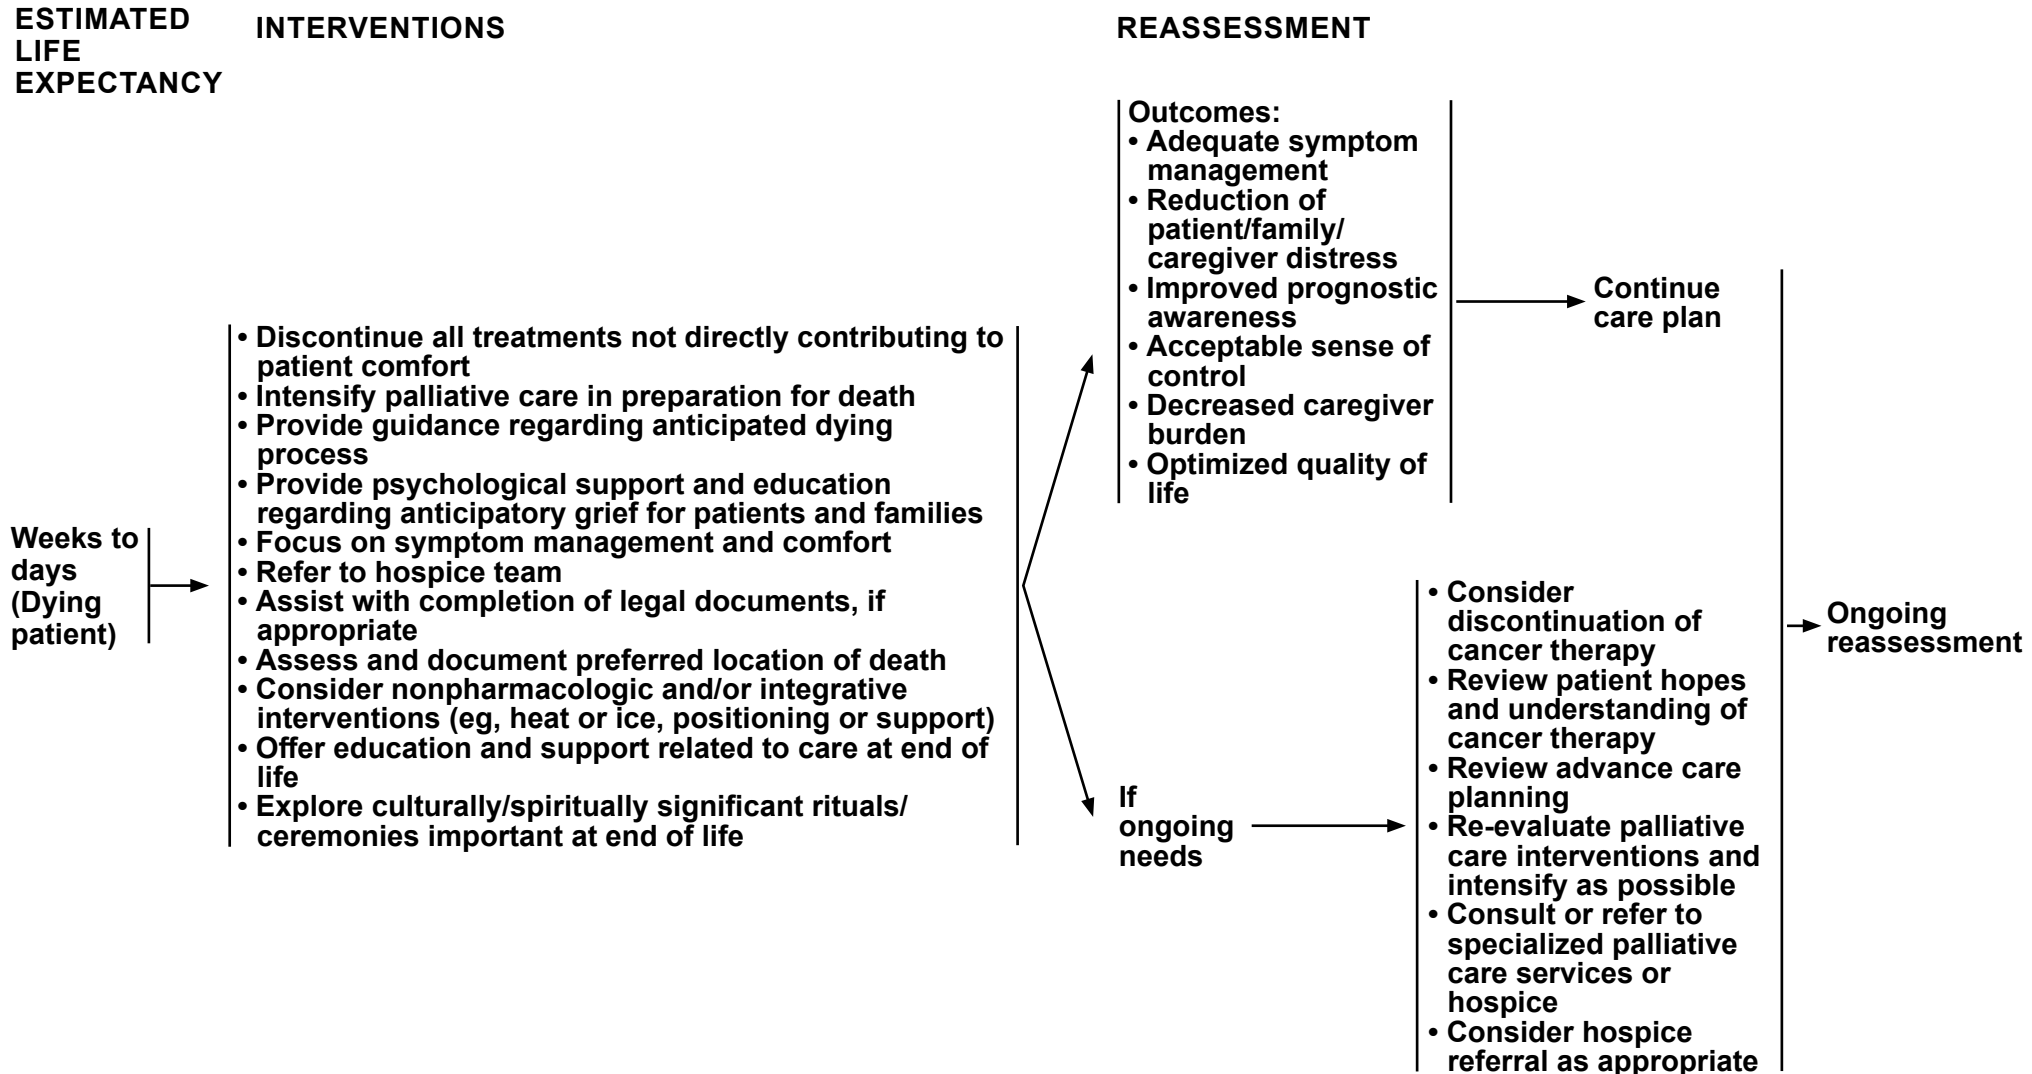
ESTIMATED LIFE EXPECTANCY

INTERVENTIONS

REASSESSMENT

Weeks to days (Dying patient)

• Discontinue all treatments not directly contributing to patient comfort
• Intensify palliative care in preparation for death
• Provide guidance regarding anticipated dying process
• Provide psychological support and education regarding anticipatory grief for patients and families
• Focus on symptom management and comfort
• Refer to hospice team
• Assist with completion of legal documents, if appropriate
• Assess and document preferred location of death
• Consider nonpharmacologic and/or integrative interventions (eg, heat or ice, positioning or support)
• Offer education and support related to care at end of life
• Explore culturally/spiritually significant rituals/ ceremonies important at end of life

Outcomes:
• Adequate symptom management
• Reduction of patient/family/ caregiver distress
• Improved prognostic awareness
• Acceptable sense of control
• Decreased caregiver burden
• Optimized quality of life

Continue care plan

If ongoing needs

• Consider discontinuation of cancer therapy
• Review patient hopes and understanding of cancer therapy
• Review advance care planning
• Re-evaluate palliative care interventions and intensify as possible
• Consult or refer to specialized palliative care services or hospice
• Consider hospice referral as appropriate

Ongoing reassessment